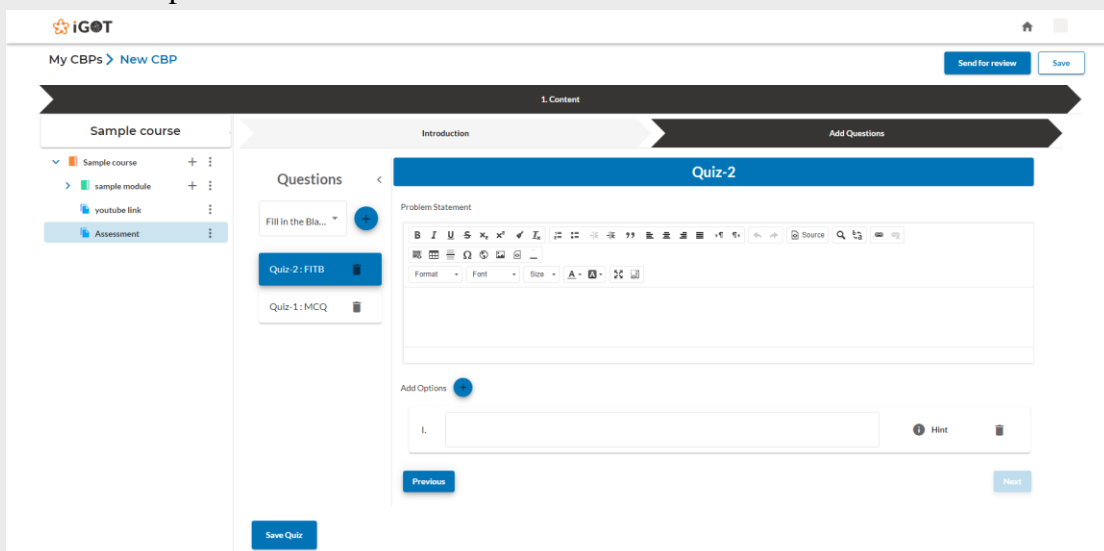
iGOT

My CBPs > New CBP

Send for review
Save

1. Content

Sample course

Introduction
Add Questions

Sample course
sample module
youtube link
Assessment

Questions

Fill in the Bla...

Quiz-2 : FITB
Quiz-1 : MCQ

Quiz-2

Problem Statement

Source

Format
Font
Size

Add Options

I.

Hint

Previous
Next

Save Quiz